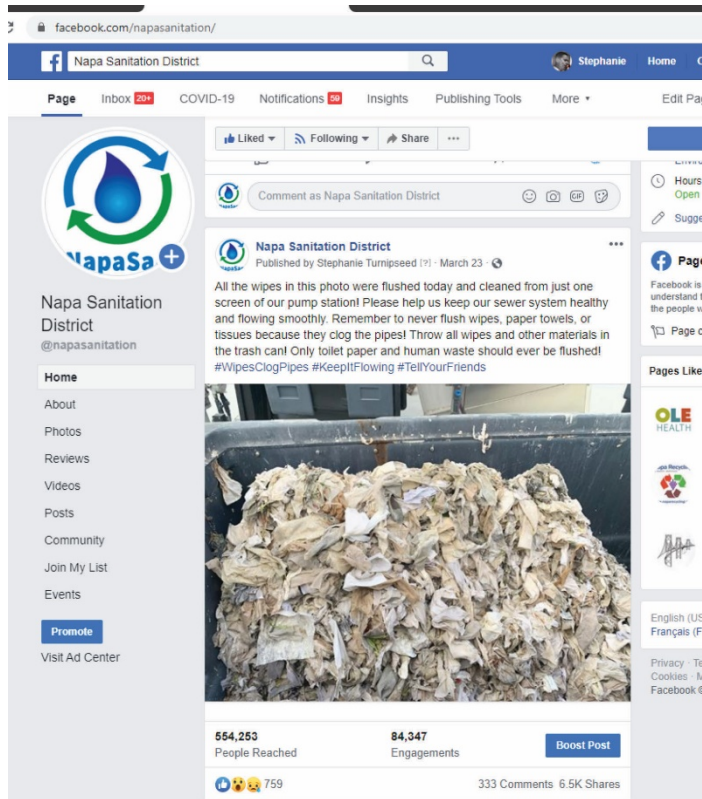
facebook.com/napasanitation/

Napa Sanitation District

Stephanie Home

Page Inbox 20+ COVID-19 Notifications 59 Insights Publishing Tools More ▾ Edit Pag

NapaSa

Napa Sanitation District
@napasanitation

Home
About
Photos
Reviews
Videos
Posts
Community
Join My List
Events

Promote
Visit Ad Center

Liked ▾ Following ▾ Share ···

Comment as Napa Sanitation District

Napa Sanitation District
Published by Stephanie Turnipseed [?] · March 23 ·

All the wipes in this photo were flushed today and cleaned from just one screen of our pump station! Please help us keep our sewer system healthy and flowing smoothly. Remember to never flush wipes, paper towels, or tissues because they clog the pipes! Throw all wipes and other materials in the trash can! Only toilet paper and human waste should ever be flushed! #WipesClogPipes #KeepItFlowing #TellYourFriends

554,253
People Reached

84,347
Engagements

Boost Post

759

333 Comments 6.5K Shares

Hours
Open
Sugge

Page
Facebook is
understand t
the people w
Page c

Pages Like

OLE
HEALTH

English (US
Français (F

Privacy · Te
Cookies · M
Facebook ©